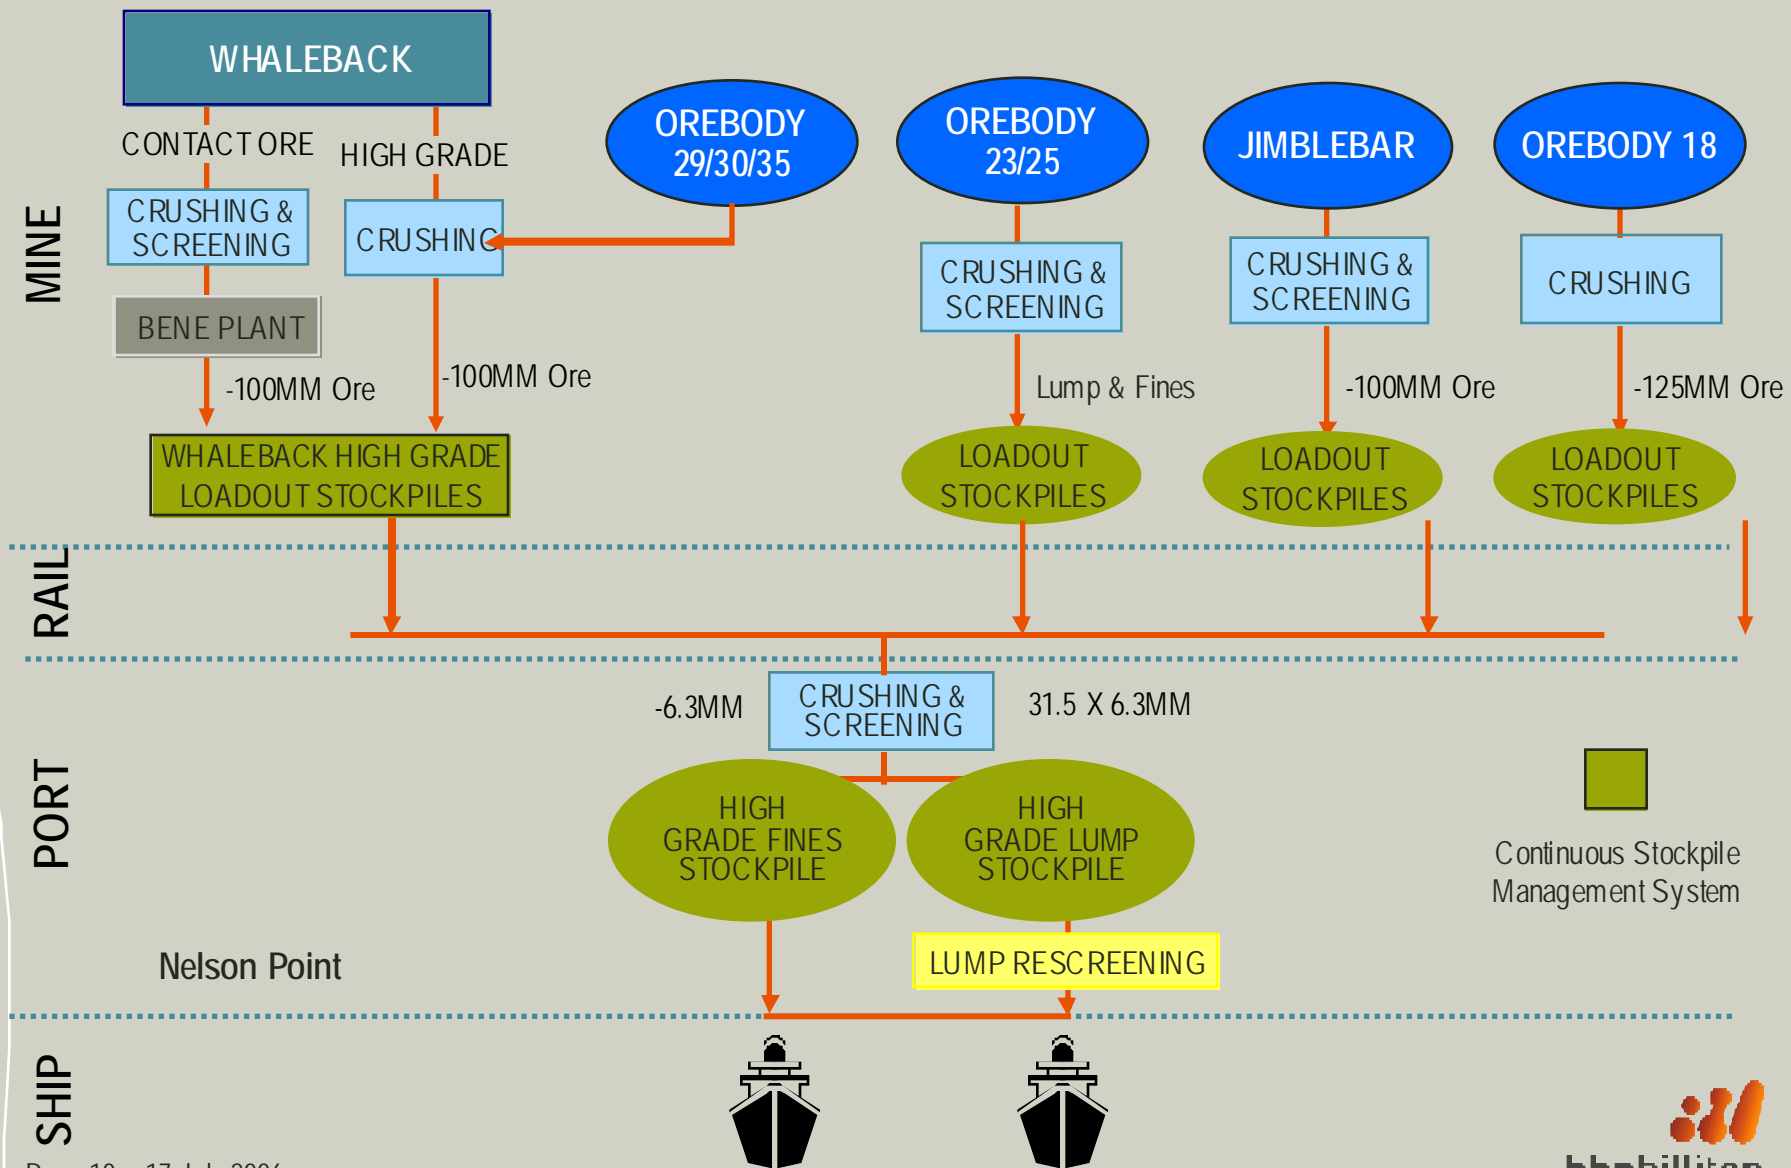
MINE

WHALEBACK

CONTACT ORE

HIGH GRADE

CRUSHING & SCREENING

CRUSHING

BENE PLANT

-100MM Ore

-100MM Ore

WHALEBACK HIGH GRADE LOADOUT STOCKPILES

OREBODY 29/30/35

OREBODY 23/25

CRUSHING & SCREENING

Lump & Fines

LOADOUT STOCKPILES

JIMBLEBAR

CRUSHING & SCREENING

-100MM Ore

LOADOUT STOCKPILES

OREBODY 18

CRUSHING

-125MM Ore

LOADOUT STOCKPILES

RAIL

PORT

-6.3MM

CRUSHING & SCREENING

31.5 X 6.3MM

HIGH GRADE FINES STOCKPILE

HIGH GRADE LUMP STOCKPILE

Continuous Stockpile Management System

Nelson Point

LUMP RESCREENING

SHIP

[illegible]

bhpbilliton